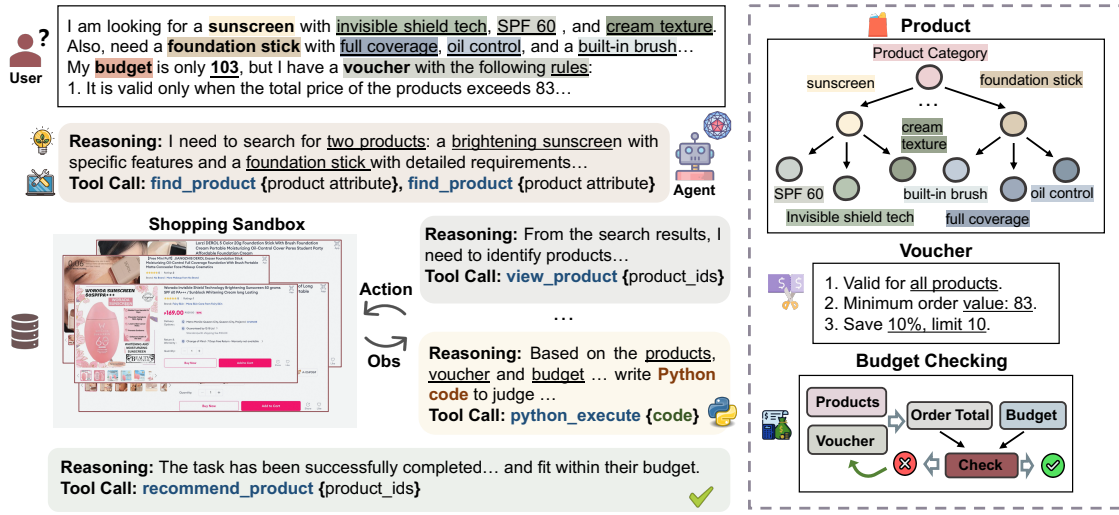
User

I am looking for a sunscreen with invisible shield tech, SPF 60 , and cream texture. Also, need a foundation stick with full coverage, oil control, and a built-in brush… My budget is only 103, but I have a voucher with the following rules:
1. It is valid only when the total price of the products exceeds 83…

Reasoning: I need to search for two products: a brightening sunscreen with specific features and a foundation stick with detailed requirements…
Tool Call: find_product {product attribute}, find_product {product attribute}

Agent

Shopping Sandbox

Action

Obs

Reasoning: From the search results, I need to identify products…
Tool Call: view_product {product_ids}

…

Reasoning: Based on the products, voucher and budget … write Python code to judge …
Tool Call: python_execute {code}

Reasoning: The task has been successfully completed… and fit within their budget.
Tool Call: recommend_product {product_ids}

Product

Product Category
sunscreen
foundation stick
…
cream texture
SPF 60
Invisible shield tech
built-in brush
full coverage
oil control

Voucher

1. Valid for all products.
2. Minimum order value: 83.
3. Save 10%, limit 10.

Budget Checking

Products
Order Total
Budget
Voucher
Check